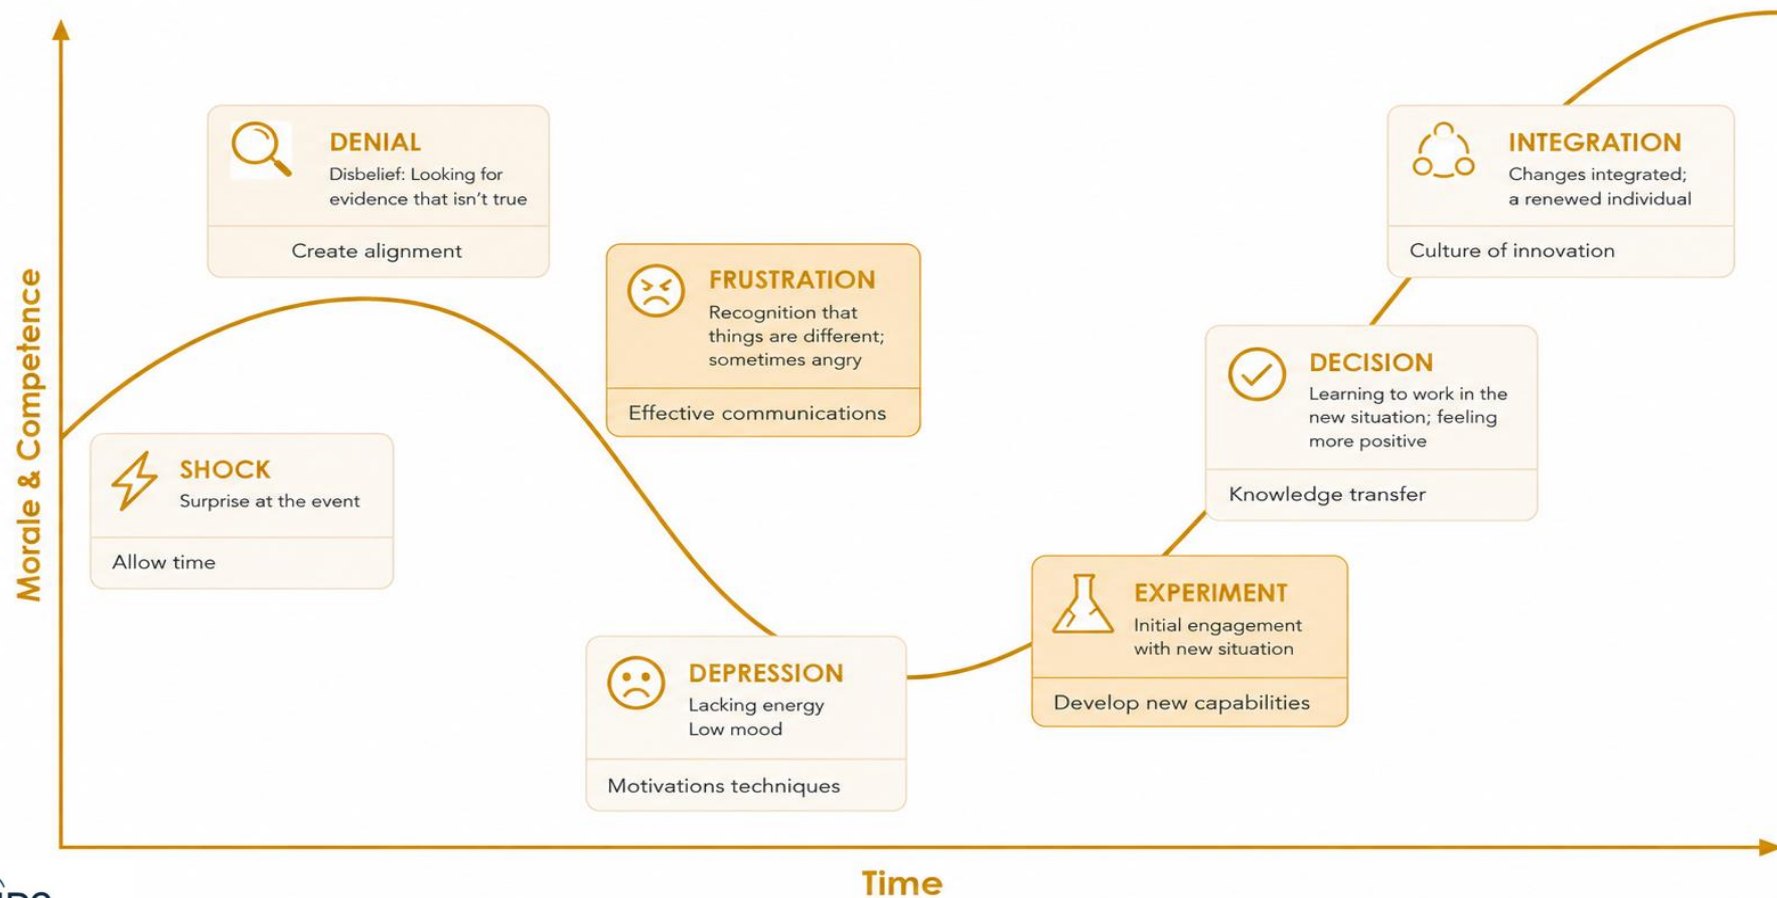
Morale & Competence

DENIAL
Disbelief: Looking for evidence that isn't true
Create alignment

SHOCK
Surprise at the event
Allow time

FRUSTRATION
Recognition that things are different; sometimes angry
Effective communications

DEPRESSION
Lacking energy
Low mood
Motivations techniques

EXPERIMENT
Initial engagement with new situation
Develop new capabilities

DECISION
Learning to work in the new situation; feeling more positive
Knowledge transfer

INTEGRATION
Changes integrated; a renewed individual
Culture of innovation

Time